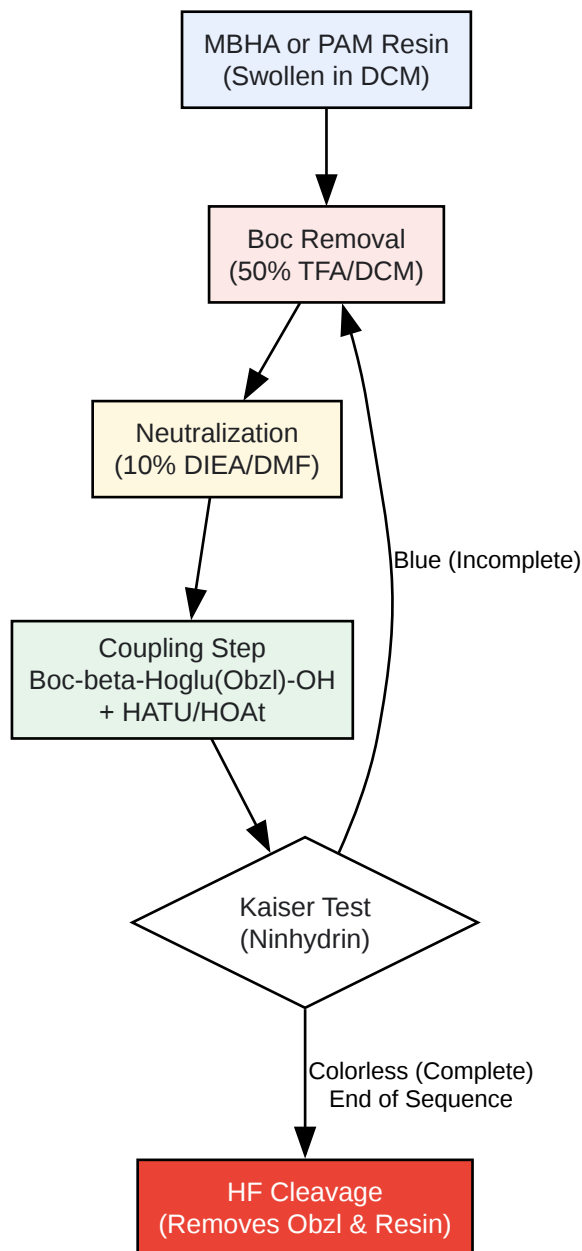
MBHA or PAM Resin
(Swollen in DCM)

Boc Removal
(50% TFA/DCM)

Neutralization
(10% DIEA/DMF)

Coupling Step
Boc-beta-Hoglu(Obzl)-OH
+ HATU/HOAt

Kaiser Test
(Ninhydrin)

Blue (Incomplete)

Colorless (Complete)
End of Sequence

HF Cleavage
(Removes Obzl & Resin)